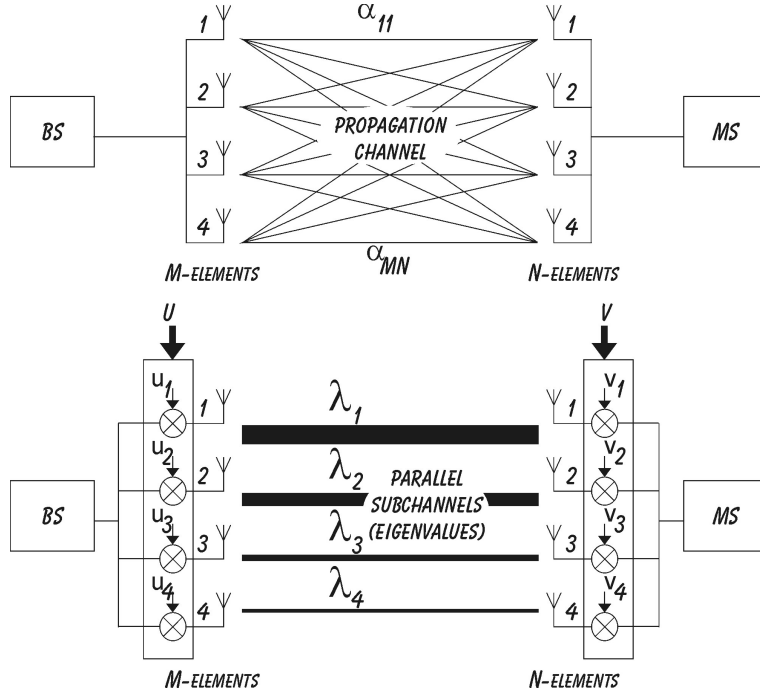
$\alpha_{11}$

1
2
3
4

BS

PROPAGATION CHANNEL

1
2
3
4

MS

M-ELEMENTS

$\alpha_{MN}$

N-ELEMENTS

U

$u_1$
$u_2$
$u_3$
$u_4$

1
2
3
4

BS

$\lambda_1$

$\lambda_2$

PARALLEL SUBCHANNELS (EIGENVALUES)

$\lambda_3$

$\lambda_4$

V

1
2
3
4

$v_1$
$v_2$
$v_3$
$v_4$

MS

M-ELEMENTS

N-ELEMENTS